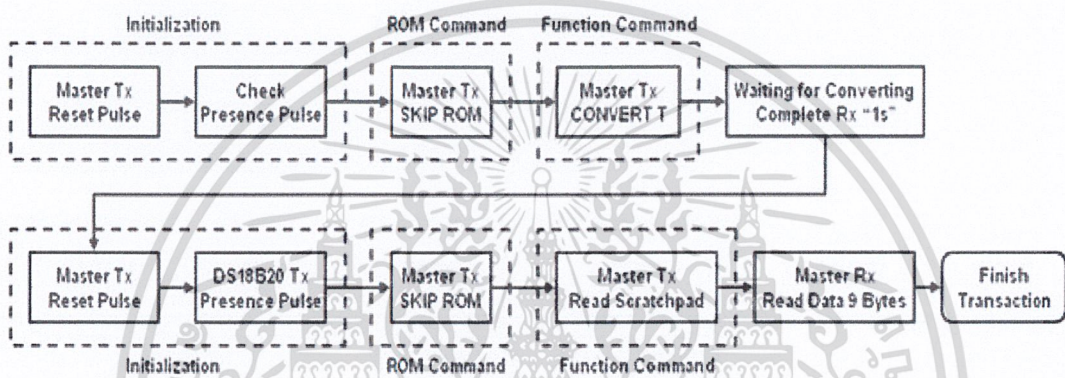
Initialization

ROM Command

Function Command

Master Tx Reset Pulse

Check Presence Pulse

Master Tx SKIP ROM

Master Tx CONVERT T

Waiting for Converting Complete Rx "1s"

Master Tx Reset Pulse

DS18B20 Tx Presence Pulse

Master Tx SKIP ROM

Master Tx Read Scratchpad

Master Rx Read Data 9 Bytes

Finish Transaction

Initialization

ROM Command

Function Command